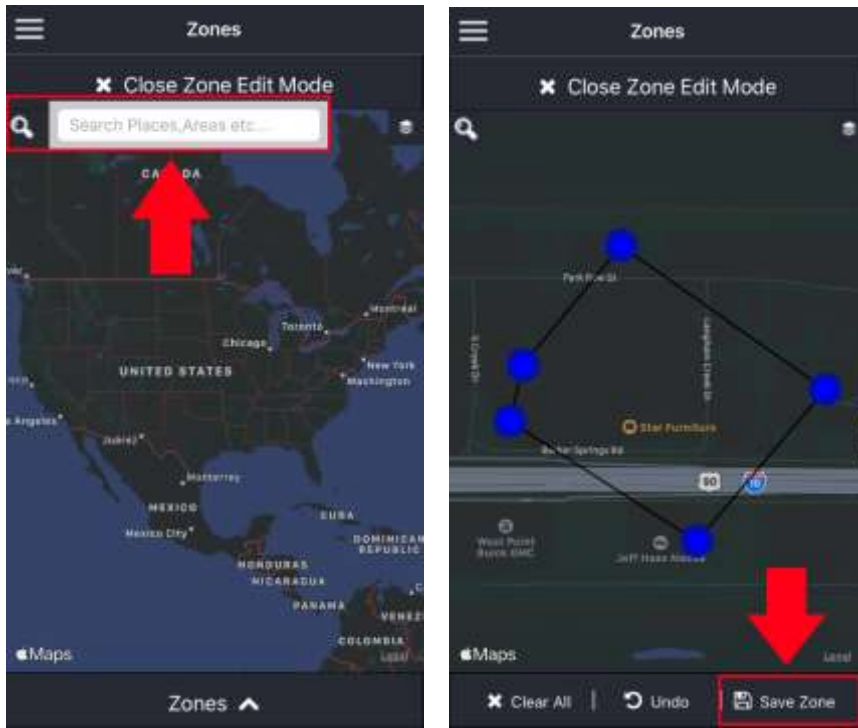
Zones

✖ Close Zone Edit Mode

Search Places,Areas etc...

CANADA

Montreal

Toronto

Chicago

New York

Washington

UNITED STATES

Angeles

Juárez

Monterrey

MEXICO

Mexico City

CUBA

DOMINICAN REPUBLIC

HONDURAS

NICARAGUA

PANAMA

VENEZ

COLOMBIA

Maps

Legal

Zones

Zones

✖ Close Zone Edit Mode

Park Row St

Langham Creek Dr

Star Furniture

Barker Springs Rd

90

10

West Point Buick GMC

Jeff Haas Mazda

Maps

Legal

✖ Clear All

Undo

Save Zone